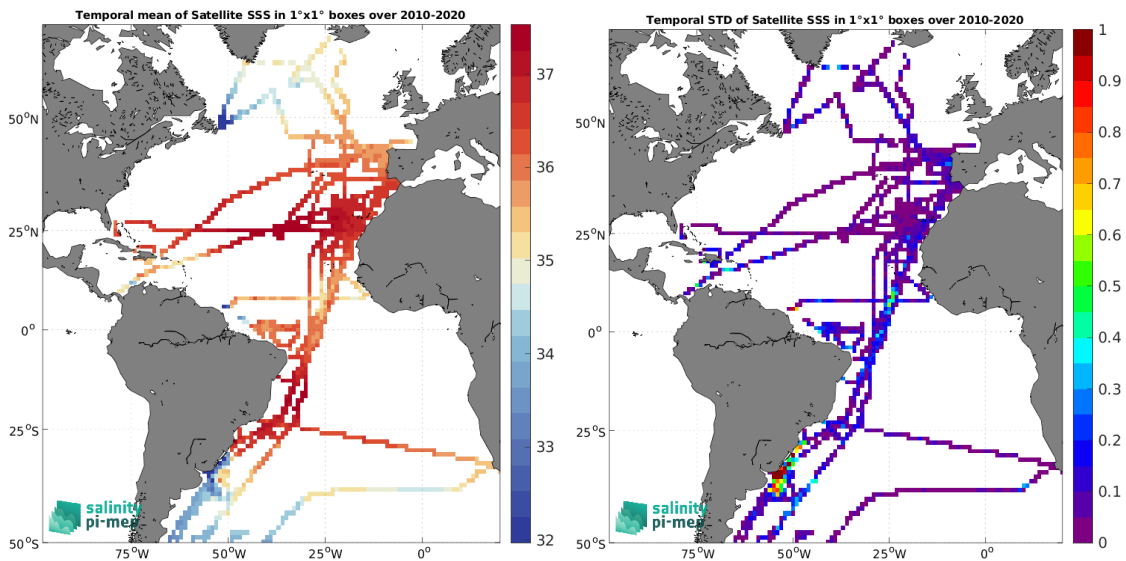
Temporal mean of Satellite SSS in 1°x1° boxes over 2010-2020

50°N
25°N
0°
25°S
50°S
75°W 50°W 25°W 0°

37
36
35
34
33
32

salinity
pi-mep

Temporal STD of Satellite SSS in 1°x1° boxes over 2010-2020

50°N
25°N
0°
25°S
50°S
75°W 50°W 25°W 0°

1
0.9
0.8
0.7
0.6
0.5
0.4
0.3
0.2
0.1
0

salinity
pi-mep